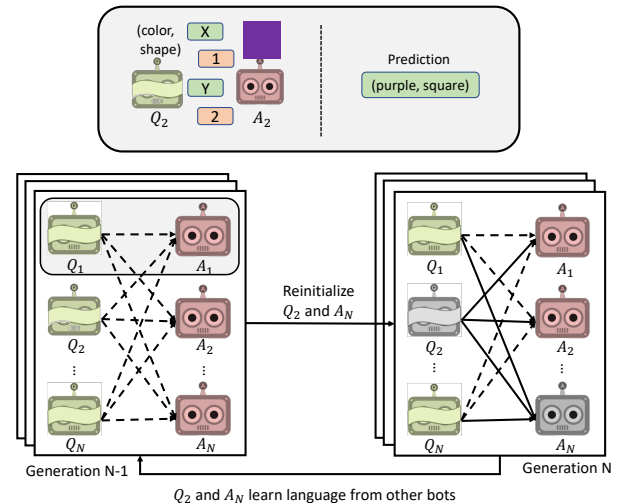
(color, shape)

X

1

Y

2

$Q_2$

$A_2$

Prediction

(purple, square)

$Q_1$

$A_1$

$Q_2$

$A_2$

⋮

⋮

$Q_N$

$A_N$

Generation N-1

Reinitialize $Q_2$ and $A_N$

$Q_1$

$A_1$

$Q_2$

$A_2$

⋮

⋮

$Q_N$

$A_N$

Generation N

$Q_2$ and $A_N$ learn language from other bots